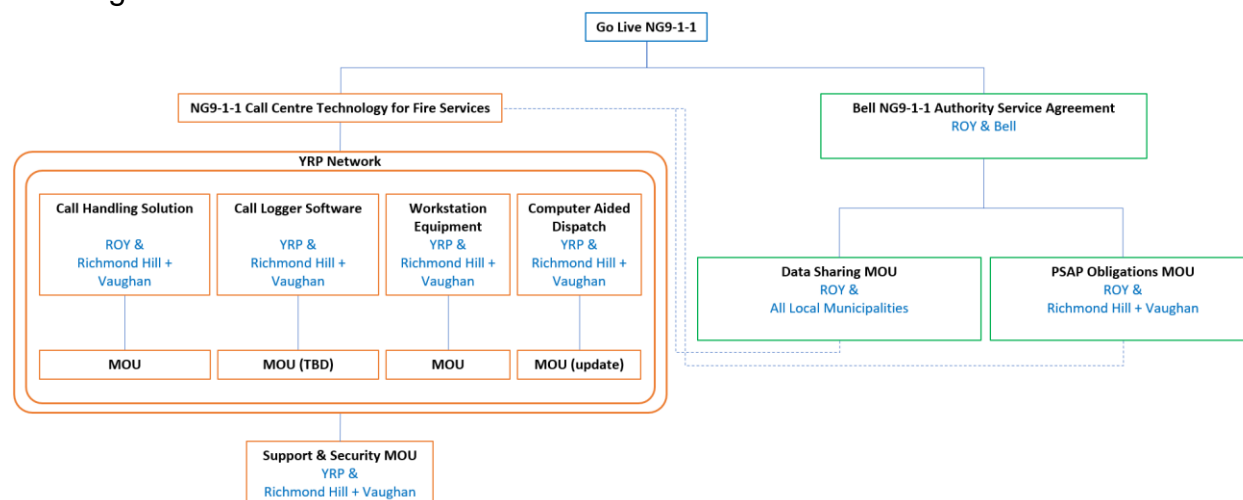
Go Live NG9-1-1

NG9-1-1 Call Centre Technology for Fire Services

Bell NG9-1-1 Authority Service Agreement
ROY & Bell

YRP Network

Call Handling Solution
ROY & Richmond Hill + Vaughan

Call Logger Software
YRP & Richmond Hill + Vaughan

Workstation Equipment
YRP & Richmond Hill + Vaughan

Computer Aided Dispatch
YRP & Richmond Hill + Vaughan

MOU

MOU (TBD)

MOU

MOU (update)

Data Sharing MOU
ROY & All Local Municipalities

PSAP Obligations MOU
ROY & Richmond Hill + Vaughan

Support & Security MOU
YRP & Richmond Hill + Vaughan